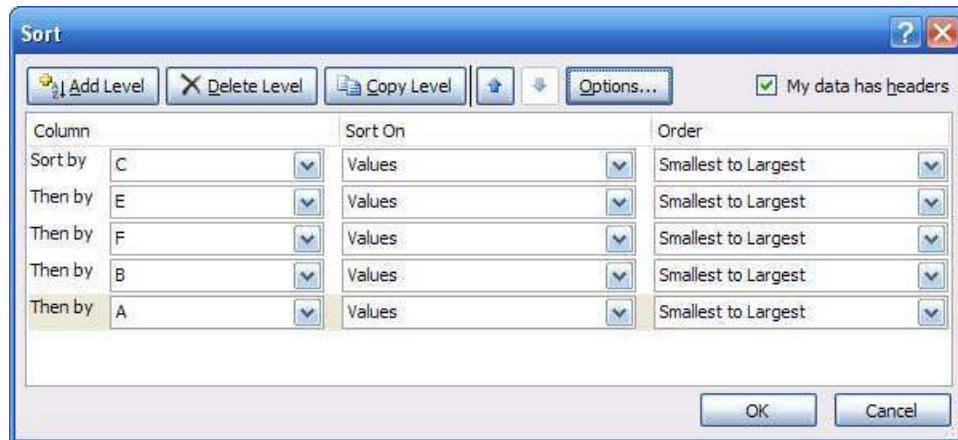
Sort

Add Level | Delete Level | Copy Level | Options... | My data has headers

| Column | | Sort On | Order |
|---|---|---|---|
| Sort by | C | Values | Smallest to Largest |
| Then by | E | Values | Smallest to Largest |
| Then by | F | Values | Smallest to Largest |
| Then by | B | Values | Smallest to Largest |
| Then by | A | Values | Smallest to Largest |

OK | Cancel